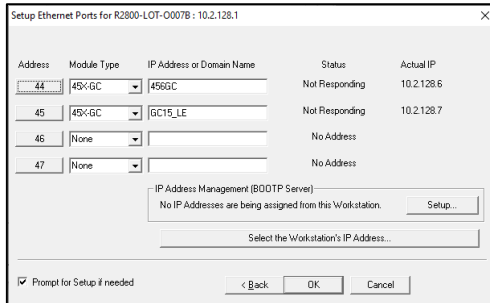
Setup Ethernet Ports for R2800-LOT-O007B : 10.2.128.1

| Address | Module Type | IP Address or Domain Name | Status | Actual IP |
|---|---|---|---|---|
| 44 | 45X-GC | 456GC | Not Responding | 10.2.128.6 |
| 45 | 45X-GC | GC15_LE | Not Responding | 10.2.128.7 |
| 46 | None | | No Address | |
| 47 | None | | No Address | |

IP Address Management (BOOTP Server)
No IP Addresses are being assigned from this Workstation.
Setup...

Select the Workstation's IP Address...

Prompt for Setup if needed

< Back
OK
Cancel